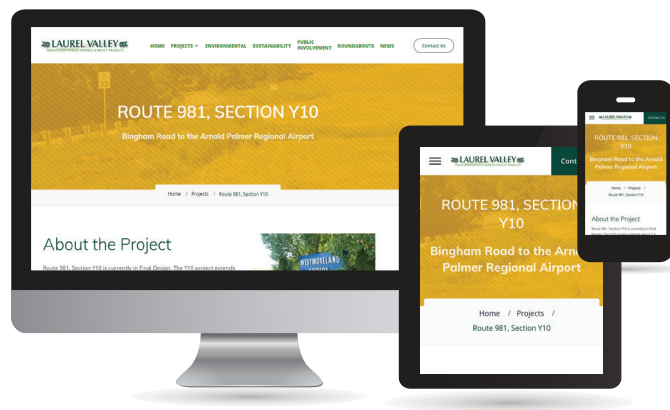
LAUREL VALLEY
TRANSPORTATION IMPROVEMENT PROJECT

HOME PROJECTS ENVIRONMENTAL SUSTAINABILITY PUBLIC INVOLVEMENT ROUNDABOUTS NEWS

Contact Us

ROUTE 981, SECTION Y10

Bingham Road to the Arnold Palmer Regional Airport

Home / Projects / Route 981, Section Y10

About the Project

Route 981, Section Y10 is currently in Final Design. The Y10 project extends

WESTMORELAND

LAUREL VALLEY
TRANSPORTATION IMPROVEMENT PROJECT

Cont

ROUTE 981, SECTION Y10

Bingham Road to the Arnold Palmer Regional Airport

Home / Projects /

Route 981, Section Y10

LAUREL VALLEY

Contact Us

ROUTE 981, SECTION Y10

Bingham Road to the Arnold Palmer Regional Airport

Home / Projects /
Route 981, Section Y10

About the Project

Route 981, Section Y10 is currently in Final Design. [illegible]